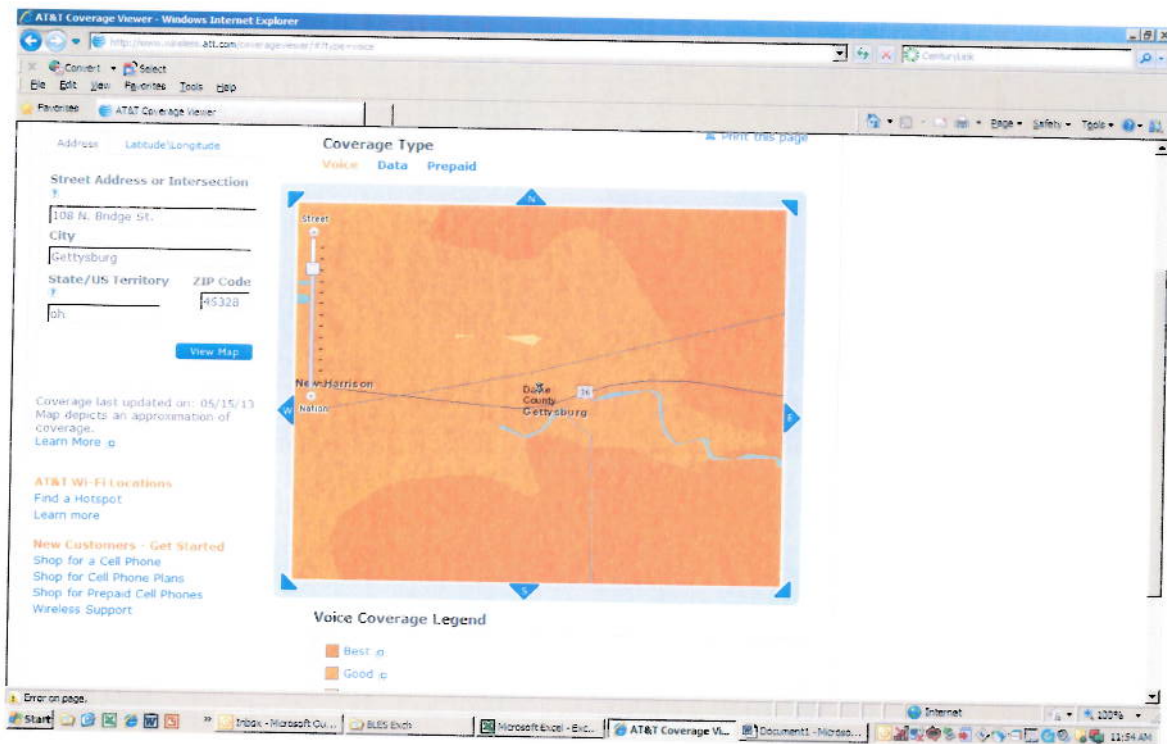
AT&T Coverage Viewer - Windows Internet Explorer

http://www.wireless.att.com/coverageviewer/#?type=voice

CenturyLink

Convert Select

File Edit View Favorites Tools Help

Favorites AT&T Coverage Viewer

Page Safety Tools

Address Latitude/Longitude

Street Address or Intersection
?
108 N. Bridge St.

City
Gettysburg

State/US Territory
?
oh

ZIP Code
45328

View Map

Coverage last updated on: 05/15/13
Map depicts an approximation of coverage.
Learn More

AT&T Wi-Fi Locations
Find a Hotspot
Learn more

New Customers - Get Started
Shop for a Cell Phone
Shop for Cell Phone Plans
Shop for Prepaid Cell Phones
Wireless Support

Coverage Type
Print this page
Voice Data Prepaid

N
Street
New Harrison
Nation
W
Darke County Gettysburg
36
E
S

Voice Coverage Legend

Best
Good

Error on page.

Internet 100%

Start Inbox - Microsoft Ou... BLES Exch Microsoft Excel - Exc... AT&T Coverage Vi... Document1 - Microso... 11:54 AM